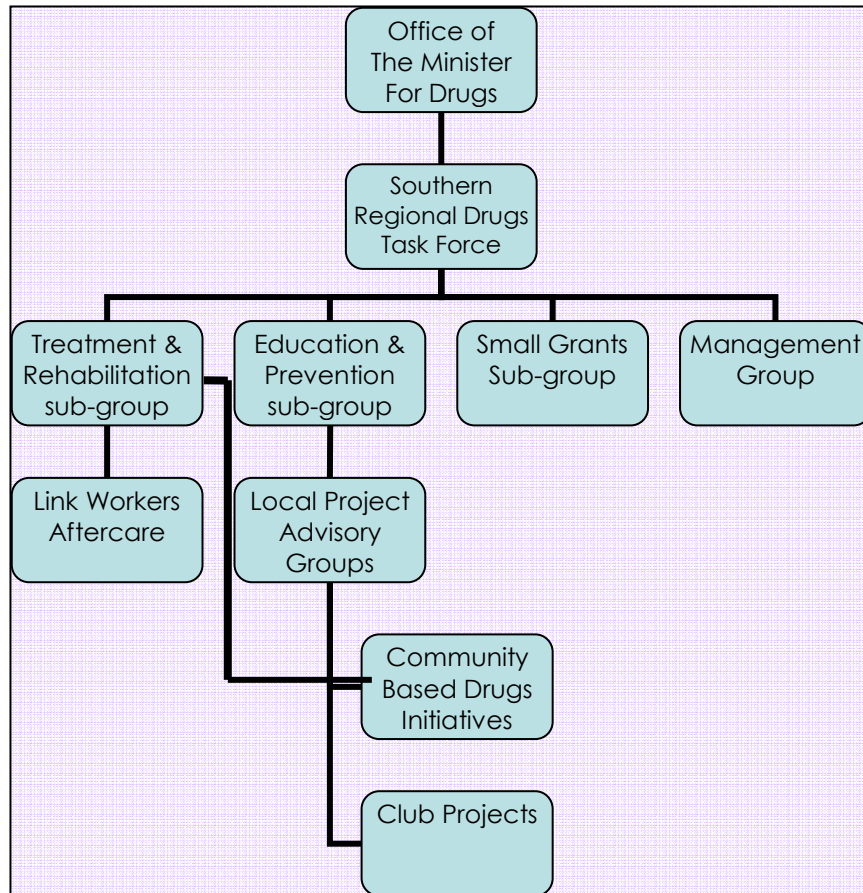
Office of The Minister For Drugs

Southern Regional Drugs Task Force

Treatment & Rehabilitation sub-group

Education & Prevention sub-group

Small Grants Sub-group

Management Group

Link Workers Aftercare

Local Project Advisory Groups

Community Based Drugs Initiatives

Club Projects